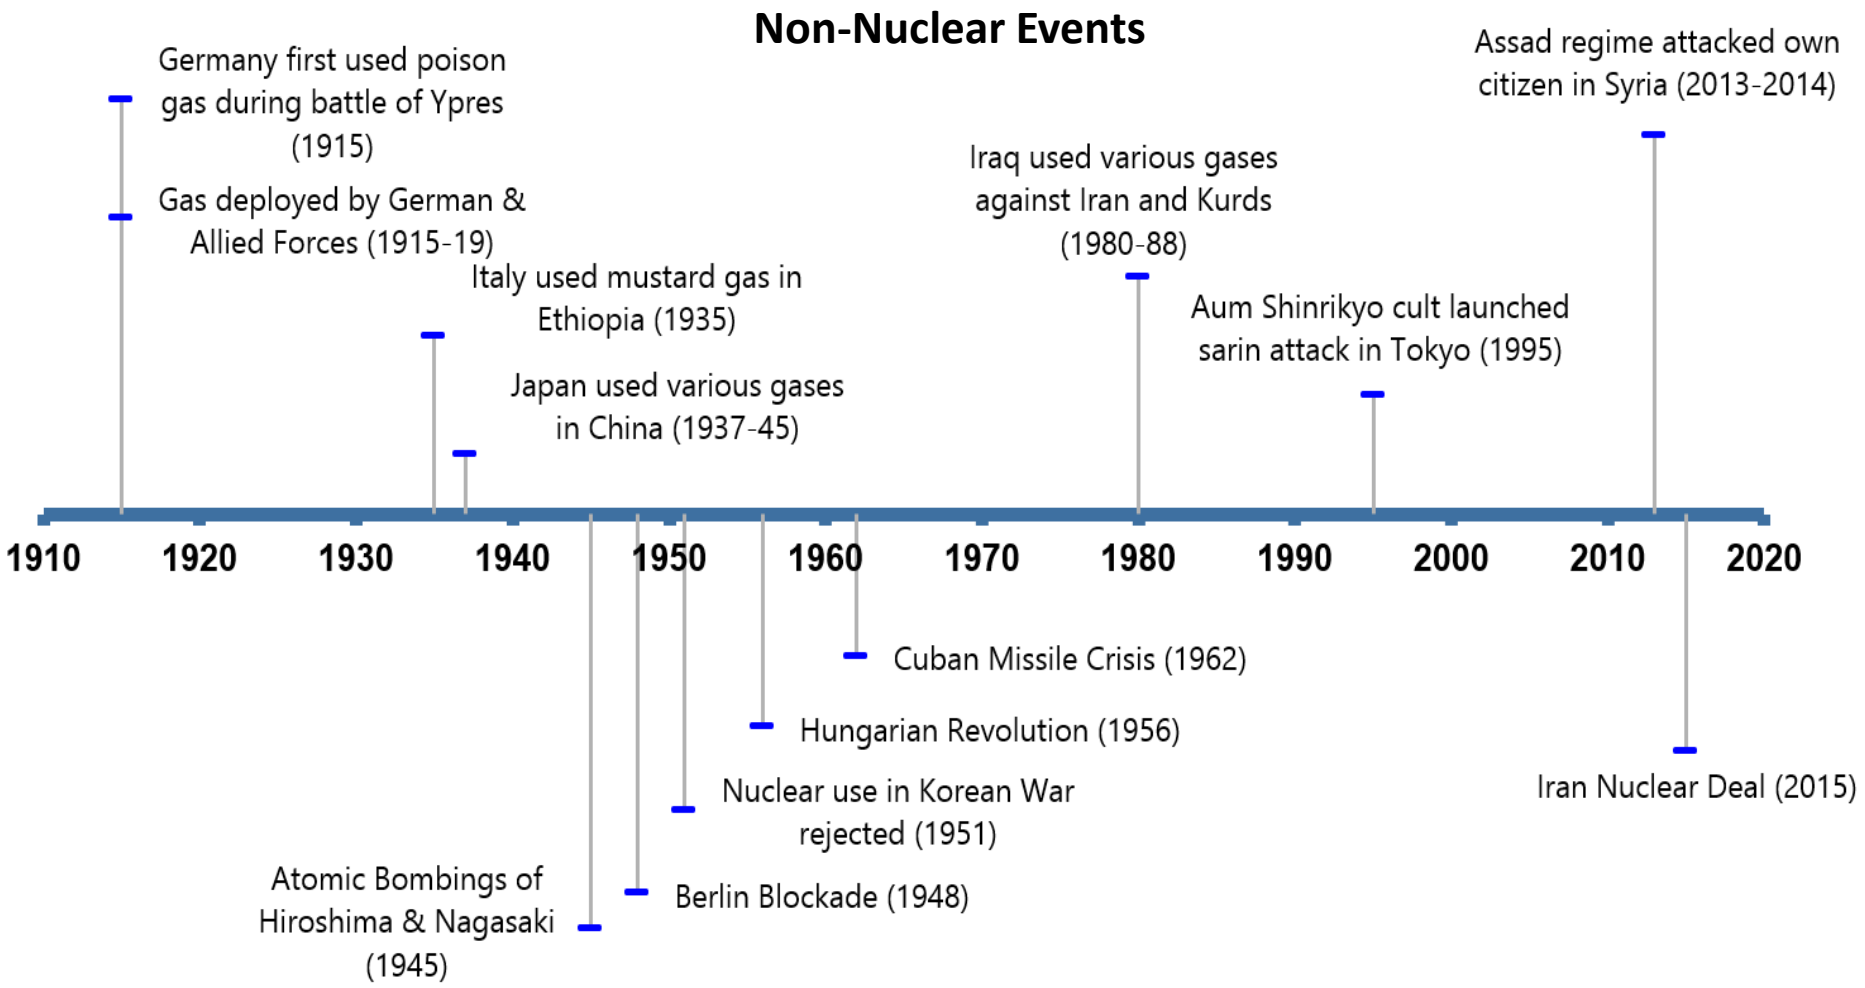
Non-Nuclear Events

Germany first used poison gas during battle of Ypres (1915)

Gas deployed by German & Allied Forces (1915-19)

Italy used mustard gas in Ethiopia (1935)

Japan used various gases in China (1937-45)

Iraq used various gases against Iran and Kurds (1980-88)

Aum Shinrikyo cult launched sarin attack in Tokyo (1995)

Assad regime attacked own citizen in Syria (2013-2014)

1910 1920 1930 1940 1950 1960 1970 1980 1990 2000 2010 2020

Cuban Missile Crisis (1962)

Hungarian Revolution (1956)

Nuclear use in Korean War rejected (1951)

Berlin Blockade (1948)

Atomic Bombings of Hiroshima & Nagasaki (1945)

Iran Nuclear Deal (2015)